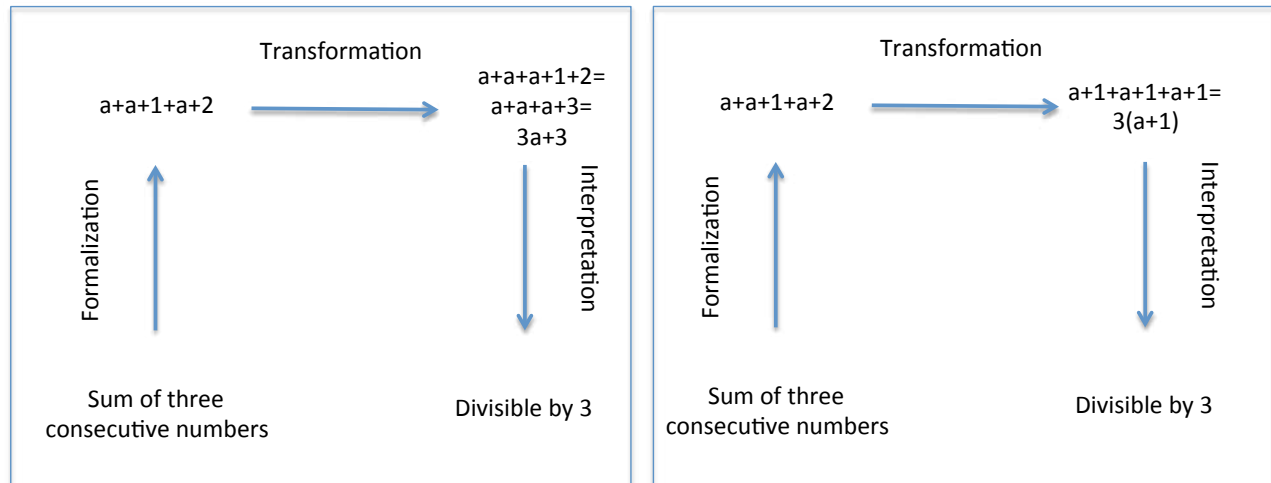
Transformation

$a+a+1+a+2$

$a+a+a+1+2=$
$a+a+a+3=$
$3a+3$

Formalization

Interpretation

Sum of three consecutive numbers

Divisible by 3

Transformation

$a+a+1+a+2$

$a+1+a+1+a+1=$
$3(a+1)$

Formalization

Interpretation

Sum of three consecutive numbers

Divisible by 3